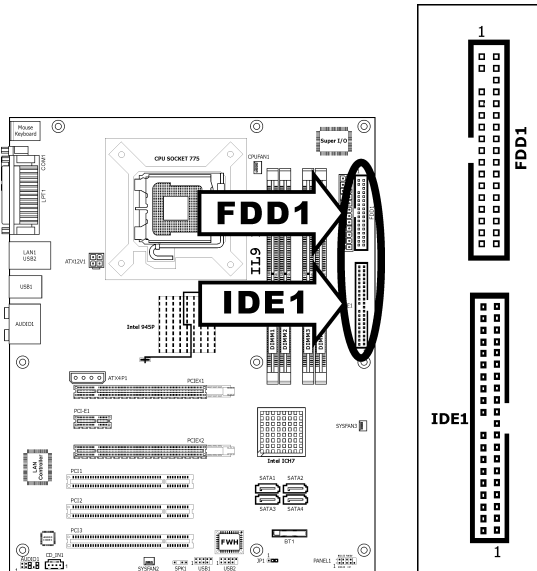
Mouse
Keyboard
COM1
LPT1
LAN1
USB2
USB1
AUDIO1
CPU SOCKET 775
CPUFAN1
Super I/O
ATX12V1
FDD1
IL9
IDE1
Intel 945P
DIMM1
DIMM2
DIMM3
DIMM4
ATXPW1
PCIEX1
PCI-E1
PCIEX2
SYSFAN3
LAN Controller
Intel ICH7
PCI1
SATA1
SATA2
PCI2
SATA3
SATA4
PCI3
BT1
FWH
AUDIO1
CD_IN1
SYSFAN2
SPK1
USB1
USB2
JP1
PANEL1
1
FDD1
IDE1
1